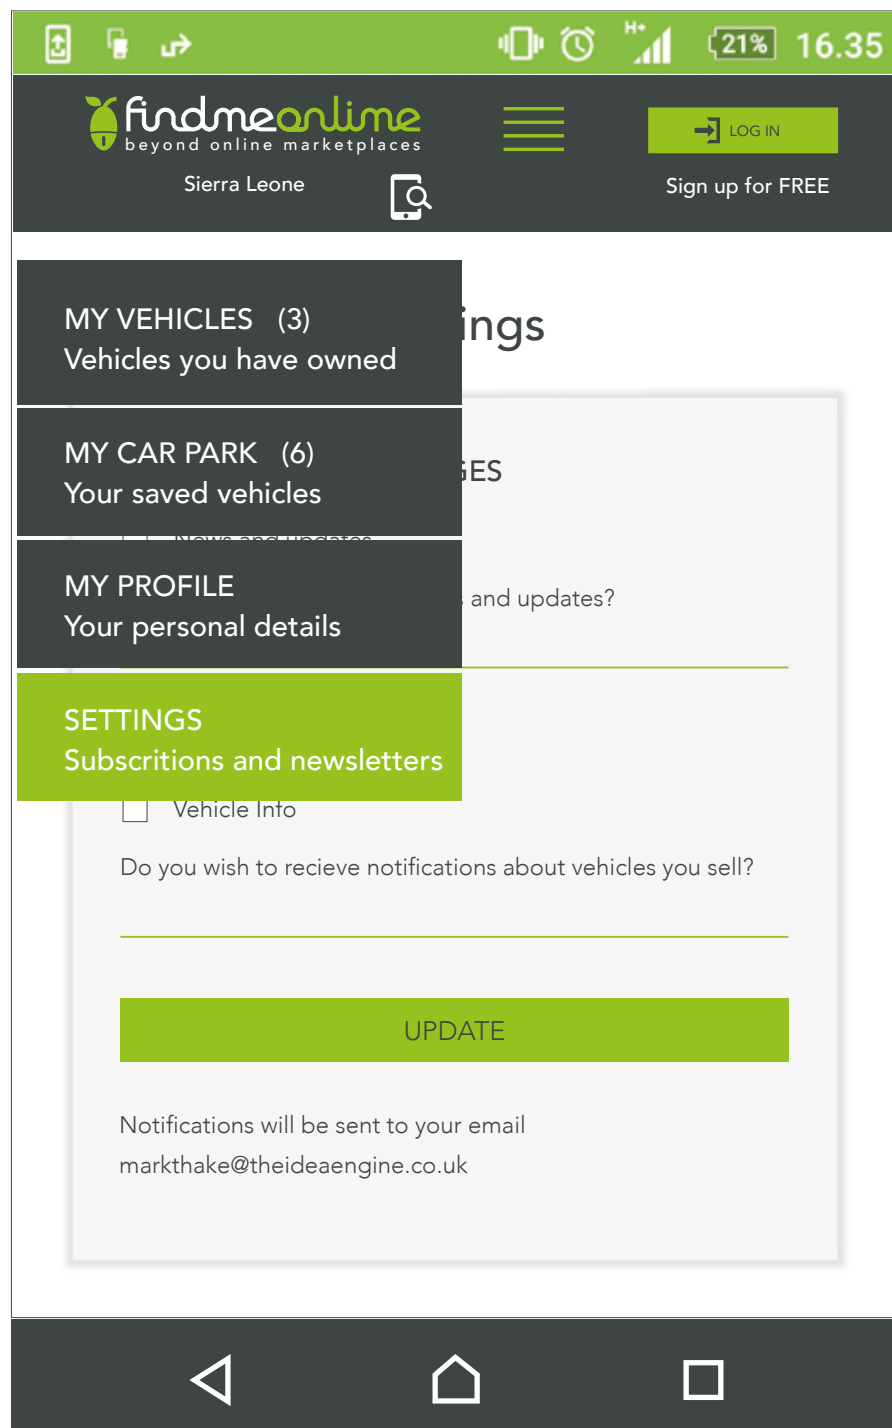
H+ 21% 16.35

findmeonline
beyond online marketplaces

LOG IN

Sierra Leone

Sign up for FREE

MY VEHICLES (3)
Vehicles you have owned

ings

MY CAR PARK (6)
Your saved vehicles

GES

MY PROFILE
Your personal details

and updates?

SETTINGS
Subscritions and newsletters

Vehicle Info

Do you wish to recieve notifications about vehicles you sell?

UPDATE

Notifications will be sent to your email
markthake@theideaengine.co.uk